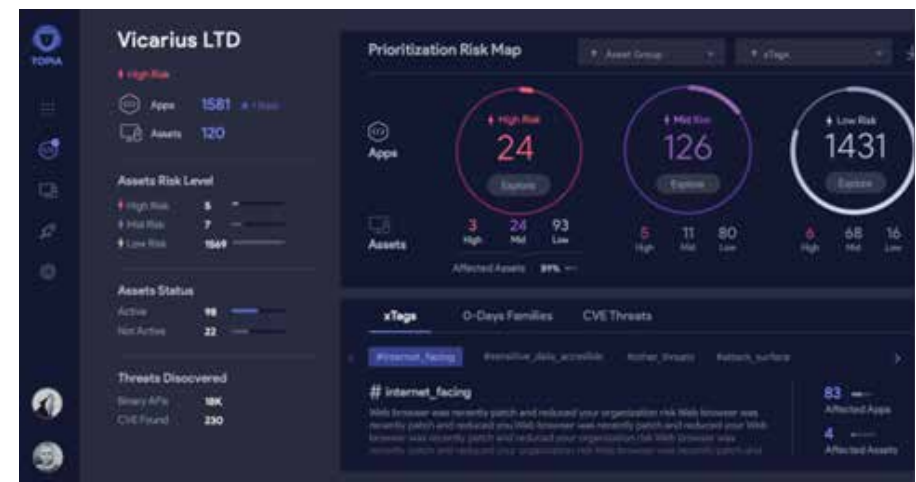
TOPIA

Vicarius LTD

High Risk

Apps 1581 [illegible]

Assets 120

Assets Risk Level

High Risk 5

Mid Risk 7

Low Risk 1569

Assets Status

Active 98

Not Active 22

Threats Discovered

Binary APIs 18K

CVE Found 230

Prioritization Risk Map

Asset Group

xTags

Apps

Assets

High Risk 24 Explore

3 High 24 Mid 93 Low

Affected Assets 99%

Mid Risk 126 Explore

5 High 11 Mid 80 Low

Low Risk 1431 Explore

6 High 68 Mid 16 Low

xTags O-Days Families CVE Threats

#internet_facing #sensitive_data_accessible #other_threats #attack_surface

# internet_facing

Web browser was recently patch and reduced your organization risk Web browser was recently patch and reduced you Web browser was recently patch and reduced your Web browser was recently patch and reduced your organization risk Web browser was recently patch and reduced your organization risk Web browser was recently patch and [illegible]

83 Affected Apps

4 Affected Assets